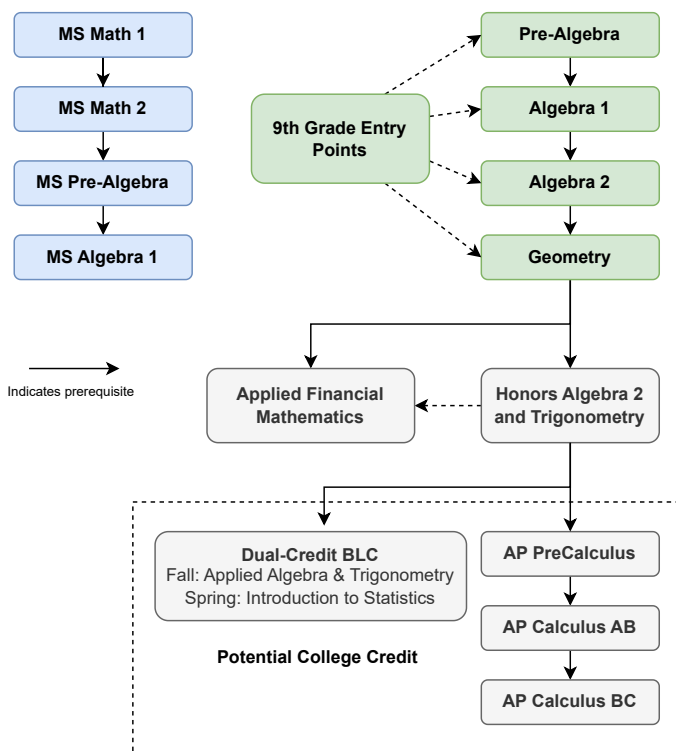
MS Math 1

MS Math 2

MS Pre-Algebra

MS Algebra 1

9th Grade Entry Points

Pre-Algebra

Algebra 1

Algebra 2

Geometry

Indicates prerequisite

Applied Financial Mathematics

Honors Algebra 2 and Trigonometry

Dual-Credit BLC
Fall: Applied Algebra & Trigonometry
Spring: Introduction to Statistics

Potential College Credit

AP PreCalculus

AP Calculus AB

AP Calculus BC